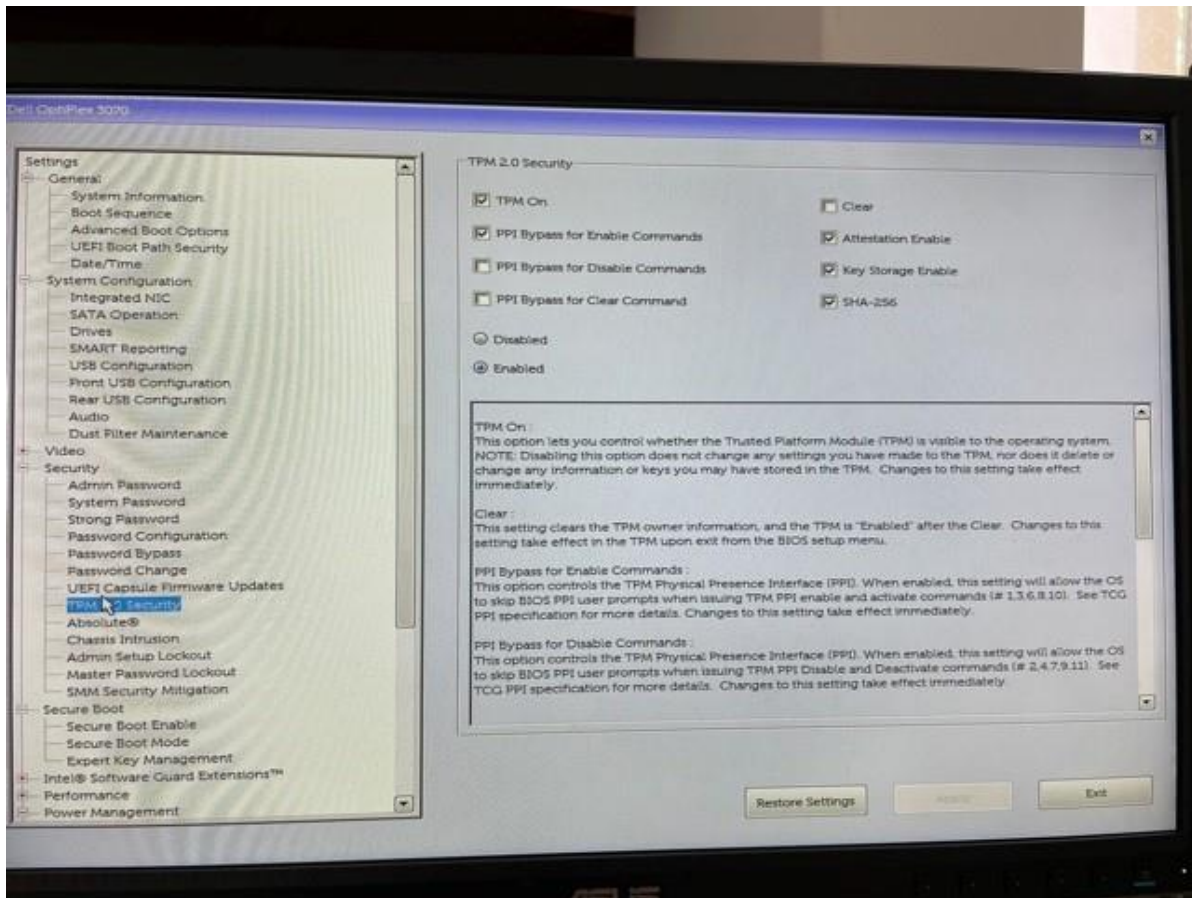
Dell OptiPlex 3020

Settings
General
System Information
Boot Sequence
Advanced Boot Options
UEFI Boot Path Security
Date/Time
System Configuration
Integrated NIC
SATA Operation
Drives
SMART Reporting
USB Configuration
Front USB Configuration
Rear USB Configuration
Audio
Dust Filter Maintenance
Video
Security
Admin Password
System Password
Strong Password
Password Configuration
Password Bypass
Password Change
UEFI Capsule Firmware Updates
TPM 2.0 Security
Absolute®
Chassis Intrusion
Admin Setup Lockout
Master Password Lockout
SMM Security Mitigation
Secure Boot
Secure Boot Enable
Secure Boot Mode
Expert Key Management
Intel® Software Guard Extensions™
Performance
Power Management

TPM 2.0 Security

TPM On
PPI Bypass for Enable Commands
PPI Bypass for Disable Commands
PPI Bypass for Clear Command
Clear
Attestation Enable
Key Storage Enable
SHA-256

Disabled
Enabled

TPM On :
This option lets you control whether the Trusted Platform Module (TPM) is visible to the operating system. NOTE: Disabling this option does not change any settings you have made to the TPM, nor does it delete or change any information or keys you may have stored in the TPM. Changes to this setting take effect immediately.

Clear :
This setting clears the TPM owner information, and the TPM is "Enabled" after the Clear. Changes to this setting take effect in the TPM upon exit from the BIOS setup menu.

PPI Bypass for Enable Commands :
This option controls the TPM Physical Presence Interface (PPI). When enabled, this setting will allow the OS to skip BIOS PPI user prompts when issuing TPM PPI enable and activate commands (# 1,3,6,8,10). See TCG PPI specification for more details. Changes to this setting take effect immediately.

PPI Bypass for Disable Commands :
This option controls the TPM Physical Presence Interface (PPI). When enabled, this setting will allow the OS to skip BIOS PPI user prompts when issuing TPM PPI Disable and Deactivate commands (# 2,4,7,9,11). See TCG PPI specification for more details. Changes to this setting take effect immediately.

Restore Settings
Apply
Exit

ASUS